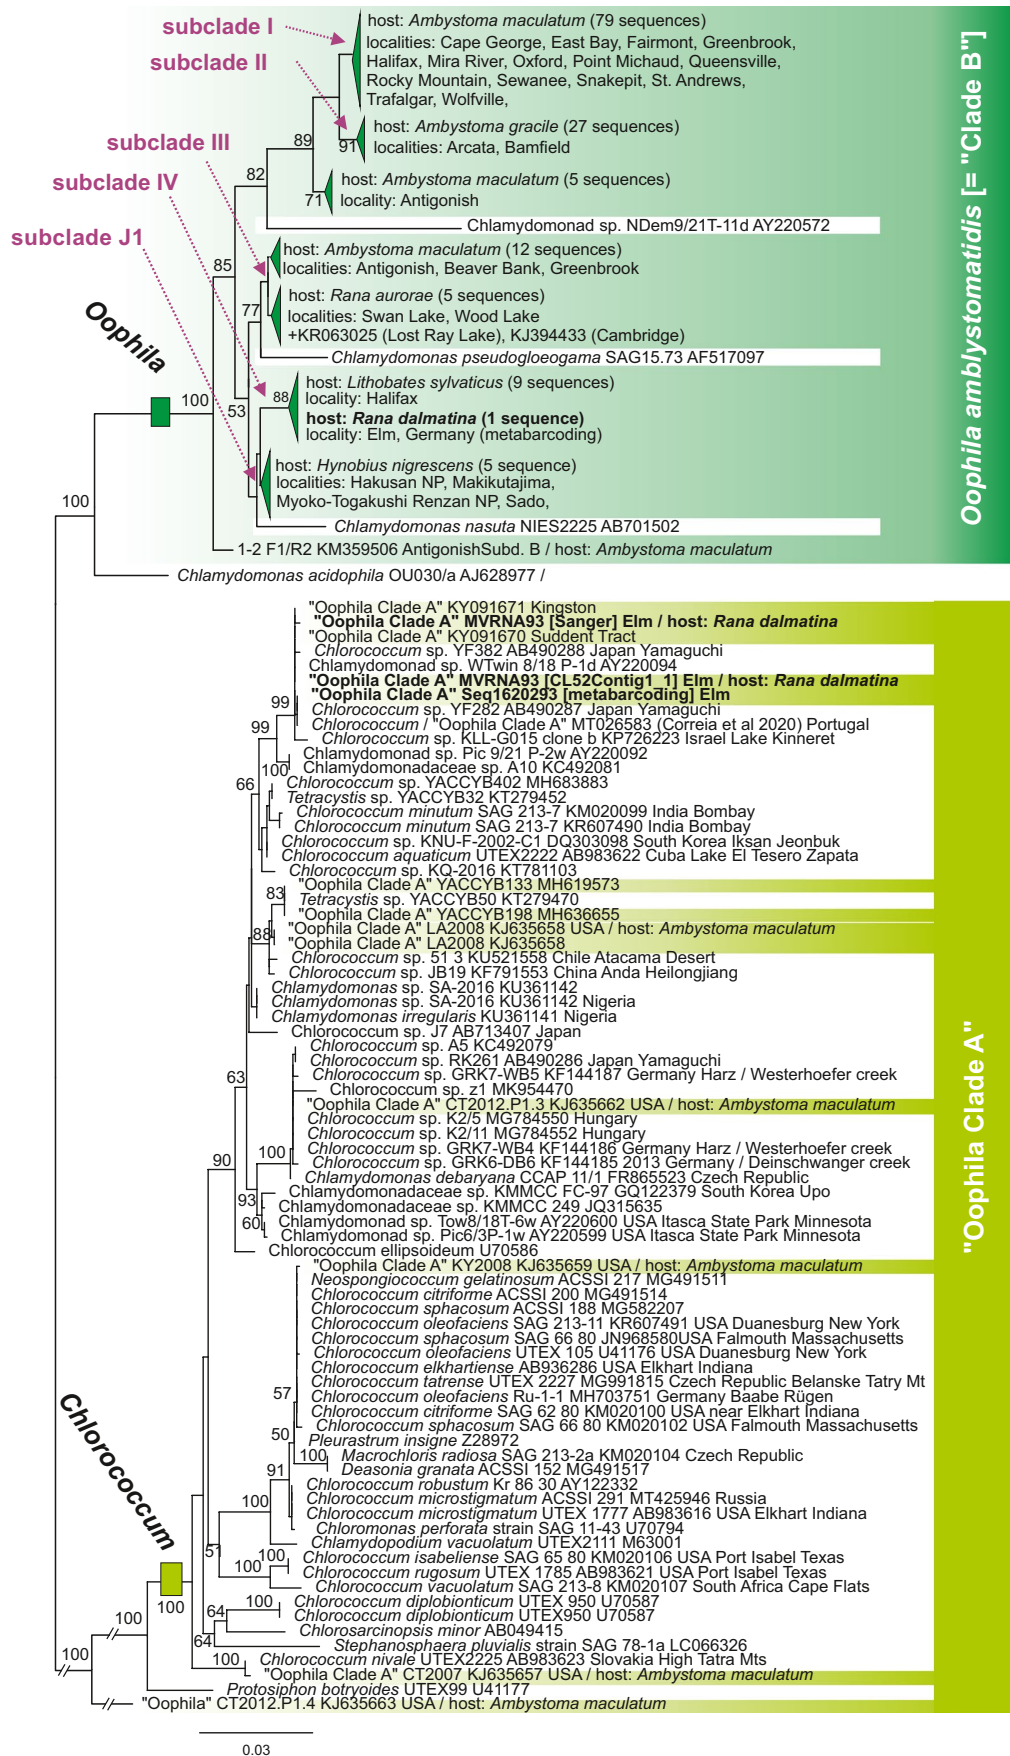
subclade I
subclade II
subclade III
subclade IV
subclade J1

host: *Ambystoma maculatum* (79 sequences)
localities: Cape George, East Bay, Fairmont, Greenbrook, Halifax, Mira River, Oxford, Point Michaud, Queensville, Rocky Mountain, Sewanee, Snakepit, St. Andrews, Trafalgar, Wolfville,
89
91
host: *Ambystoma gracile* (27 sequences)
localities: Arcata, Bamfield
82
71
host: *Ambystoma maculatum* (5 sequences)
locality: Antigonish
Chlamydomonad sp. NDem9/21T-11d AY220572
85
host: *Ambystoma maculatum* (12 sequences)
localities: Antigonish, Beaver Bank, Greenbrook
77
host: *Rana aurorae* (5 sequences)
localities: Swan Lake, Wood Lake
+KR063025 (Lost Ray Lake), KJ394433 (Cambridge)
*Chlamydomonas pseudogloeogama* SAG15.73 AF517097
Oophila
100
53
88
host: *Lithobates sylvaticus* (9 sequences)
locality: Halifax
**host: *Rana dalmatina* (1 sequence)**
locality: Elm, Germany (metabarcoding)
100
host: *Hynobius nigrescens* (5 sequence)
localities: Hakusan NP, Makikutajima, Myoko-Togakushi Renzan NP, Sado,
*Chlamydomonas nasuta* NIES2225 AB701502
1-2 F1/R2 KM359506 AntigonishSubd. B / host: *Ambystoma maculatum*
*Chlamydomonas acidophila* OU030/a AJ628977 /
*Oophila amblystomatidis* [= "Clade B"]

"Oophila Clade A" KY091671 Kingston
**"Oophila Clade A" MVRNA93 [Sanger] Elm / host: *Rana dalmatina***
"Oophila Clade A" KY091670 Suddent Tract
*Chlorococcum* sp. YF382 AB490288 Japan Yamaguchi
Chlamydomonad sp. WTwin 8/18 P-1d AY220094
**"Oophila Clade A" MVRNA93 [CL52Contig1_1] Elm / host: *Rana dalmatina***
**"Oophila Clade A" Seq1620293 [metabarcoding] Elm**
99
*Chlorococcum* sp. YF282 AB490287 Japan Yamaguchi
99
*Chlorococcum* / "Oophila Clade A" MT026583 (Correia et al 2020) Portugal
*Chlorococcum* sp. KLL-G015 clone b KP726223 Israel Lake Kinneret
Chlamydomonad sp. Pic 9/21 P-2w AY220092
100
Chlamydomonadaceae sp. A10 KC492081
66
*Chlorococcum* sp. YACCYB402 MH683883
*Tetracystis* sp. YACCYB32 KT279452
*Chlorococcum minutum* SAG 213-7 KM020099 India Bombay
*Chlorococcum minutum* SAG 213-7 KR607490 India Bombay
*Chlorococcum* sp. KNU-F-2002-C1 DQ303098 South Korea Iksan Jeonbuk
*Chlorococcum aquaticum* UTEX2222 AB983622 Cuba Lake El Tesero Zapata
*Chlorococcum* sp. KQ-2016 KT781103
83
"Oophila Clade A" YACCYB133 MH619573
*Tetracystis* sp. YACCYB50 KT279470
"Oophila Clade A" YACCYB198 MH636655
88
"Oophila Clade A" LA2008 KJ635658 USA / host: *Ambystoma maculatum*
"Oophila Clade A" LA2008 KJ635658
*Chlorococcum* sp. 51 3 KU521558 Chile Atacama Desert
*Chlorococcum* sp. JB19 KF791553 China Anda Heilongjiang
*Chlamydomonas* sp. SA-2016 KU361142
*Chlamydomonas* sp. SA-2016 KU361142 Nigeria
*Chlamydomonas irregularis* KU361141 Nigeria
Chlorococcum sp. J7 AB713407 Japan
*Chlorococcum* sp. A5 KC492079
*Chlorococcum* sp. RK261 AB490286 Japan Yamaguchi
63
*Chlorococcum* sp. GRK7-WB5 KF144187 Germany Harz / Westerhoefer creek
Chlorococcum sp. z1 MK954470
"Oophila Clade A" CT2012.P1.3 KJ635662 USA / host: *Ambystoma maculatum*
*Chlorococcum* sp. K2/5 MG784550 Hungary
*Chlorococcum* sp. K2/11 MG784552 Hungary
100
*Chlorococcum* sp. GRK7-WB4 KF144186 Germany Harz / Westerhoefer creek
*Chlorococcum* sp. GRK6-DB6 KF144185 2013 Germany / Deinschwanger creek
90
*Chlamydomonas debaryana* CCAP 11/1 FR865523 Czech Republic
Chlamydomonadaceae sp. KMMCC FC-97 GQ122379 South Korea Upo
93
Chlamydomonadaceae sp. KMMCC 249 JQ315635
60
Chlamydomonad sp. Tow8/18T-6w AY220600 USA Itasca State Park Minnesota
Chlamydomonad sp. Pic6/3P-1w AY220599 USA Itasca State Park Minnesota
Chlorococcum ellipsoideum U70586
"Oophila Clade A" KY2008 KJ635659 USA / host: *Ambystoma maculatum*
*Neospongiococcum gelatinosum* ACSSI 217 MG491511
*Chlorococcum citriforme* ACSSI 200 MG491514
*Chlorococcum sphacosum* ACSSI 188 MG582207
*Chlorococcum oleofaciens* SAG 213-11 KR607491 USA Duanesburg New York
*Chlorococcum sphacosum* SAG 66 80 JN968580USA Falmouth Massachusetts
*Chlorococcum oleofaciens* UTEX 105 U41176 USA Duanesburg New York
*Chlorococcum elkhartiense* AB936286 USA Elkhart Indiana
57
*Chlorococcum tatrense* UTEX 2227 MG991815 Czech Republic Belanske Tatry Mt
*Chlorococcum oleofaciens* Ru-1-1 MH703751 Germany Baabe Rügen
*Chlorococcum citriforme* SAG 62 80 KM020100 USA near Elkhart Indiana
50
*Chlorococcum sphacosum* SAG 66 80 KM020102 USA Falmouth Massachusetts
*Pleurastrum insigne* Z28972
100
*Macrochloris radiosa* SAG 213-2a KM020104 Czech Republic
91
*Deasonia granata* ACSSI 152 MG491517
*Chlorococcum robustum* Kr 86 30 AY122332
100
*Chlorococcum microstigmatum* ACSSI 291 MT425946 Russia
*Chlorococcum microstigmatum* UTEX 1777 AB983616 USA Elkhart Indiana
Chlorococcum
*Chloromonas perforata* strain SAG 11-43 U70794
57
*Chlamydopodium vacuolatum* UTEX2111 M63001
100
100
*Chlorococcum isabeliense* SAG 65 80 KM020106 USA Port Isabel Texas
*Chlorococcum rugosum* UTEX 1785 AB983621 USA Port Isabel Texas
*Chlorococcum vacuolatum* SAG 213-8 KM020107 South Africa Cape Flats
100
64
100
*Chlorococcum diplobionticum* UTEX 950 U70587
*Chlorococcum diplobionticum* UTEX950 U70587
*Chlorosarcinopsis minor* AB049415
64
*Stephanosphaera pluvialis* strain SAG 78-1a LC066326
100
100
*Chlorococcum nivale* UTEX2225 AB983623 Slovakia High Tatra Mts
"Oophila Clade A" CT2007 KJ635657 USA / host: *Ambystoma maculatum*
*Protosiphon botryoides* UTEX99 U41177
"Oophila" CT2012.P1.4 KJ635663 USA / host: *Ambystoma maculatum*
"Oophila Clade A"
0.03